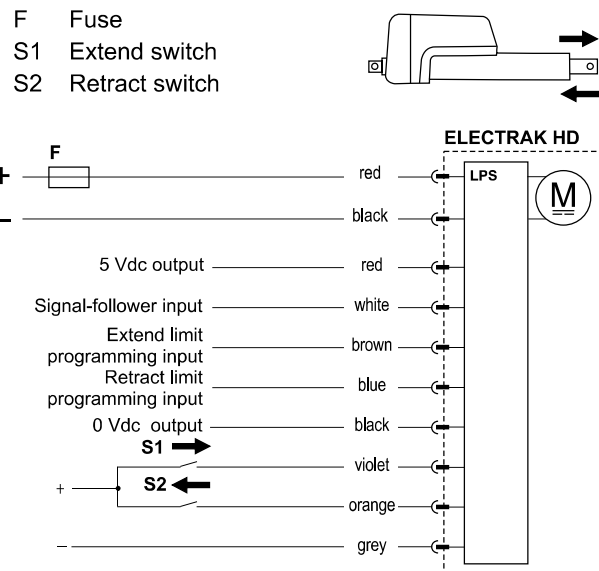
F Fuse
S1 Extend switch
S2 Retract switch

ELECTRAK HD

F

+

–

red

black

LPS

M

5 Vdc output

red

Signal-follower input

white

Extend limit programming input

brown

Retract limit programming input

blue

0 Vdc output

black

S1

violet

+

S2

orange

–

grey